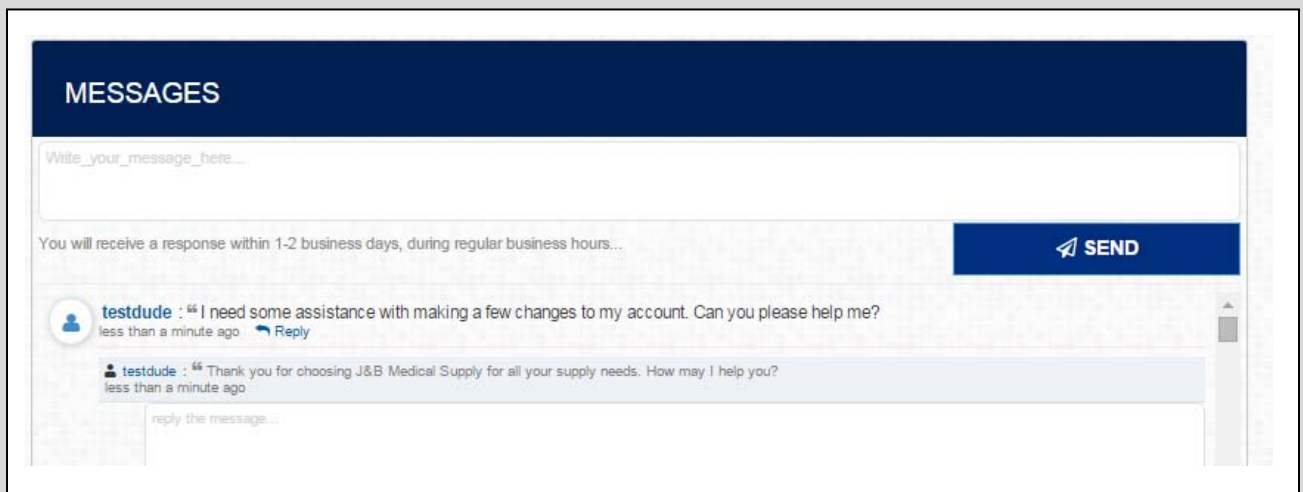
MESSAGES

Write_your_message_here...

You will receive a response within 1-2 business days, during regular business hours...

SEND

testdude : " I need some assistance with making a few changes to my account. Can you please help me?
less than a minute ago Reply

testdude : " Thank you for choosing J&B Medical Supply for all your supply needs. How may I help you?
less than a minute ago

reply the message...